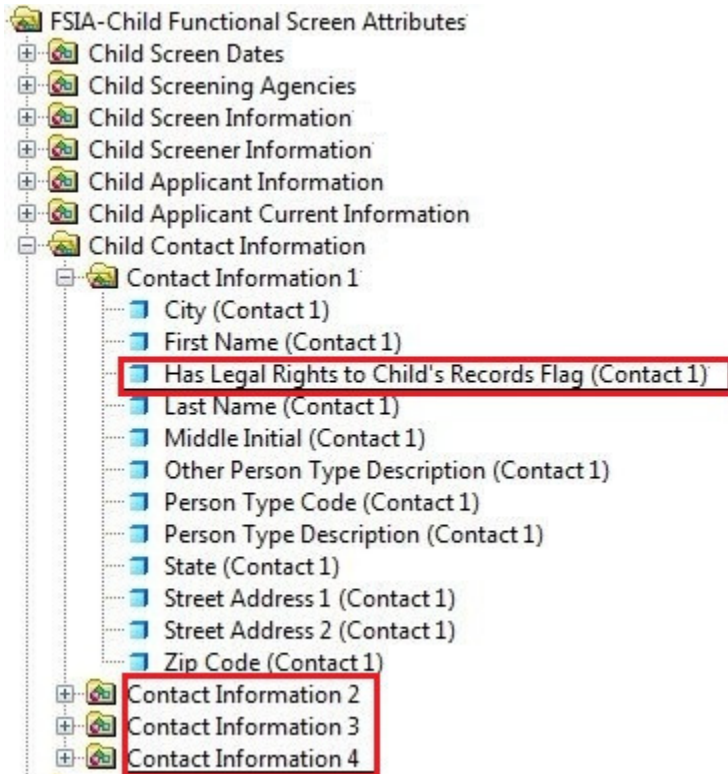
FSIA-Child Functional Screen Attributes
Child Screen Dates
Child Screening Agencies
Child Screen Information
Child Screener Information
Child Applicant Information
Child Applicant Current Information
Child Contact Information
Contact Information 1
City (Contact 1)
First Name (Contact 1)
Has Legal Rights to Child's Records Flag (Contact 1)
Last Name (Contact 1)
Middle Initial (Contact 1)
Other Person Type Description (Contact 1)
Person Type Code (Contact 1)
Person Type Description (Contact 1)
State (Contact 1)
Street Address 1 (Contact 1)
Street Address 2 (Contact 1)
Zip Code (Contact 1)
Contact Information 2
Contact Information 3
Contact Information 4